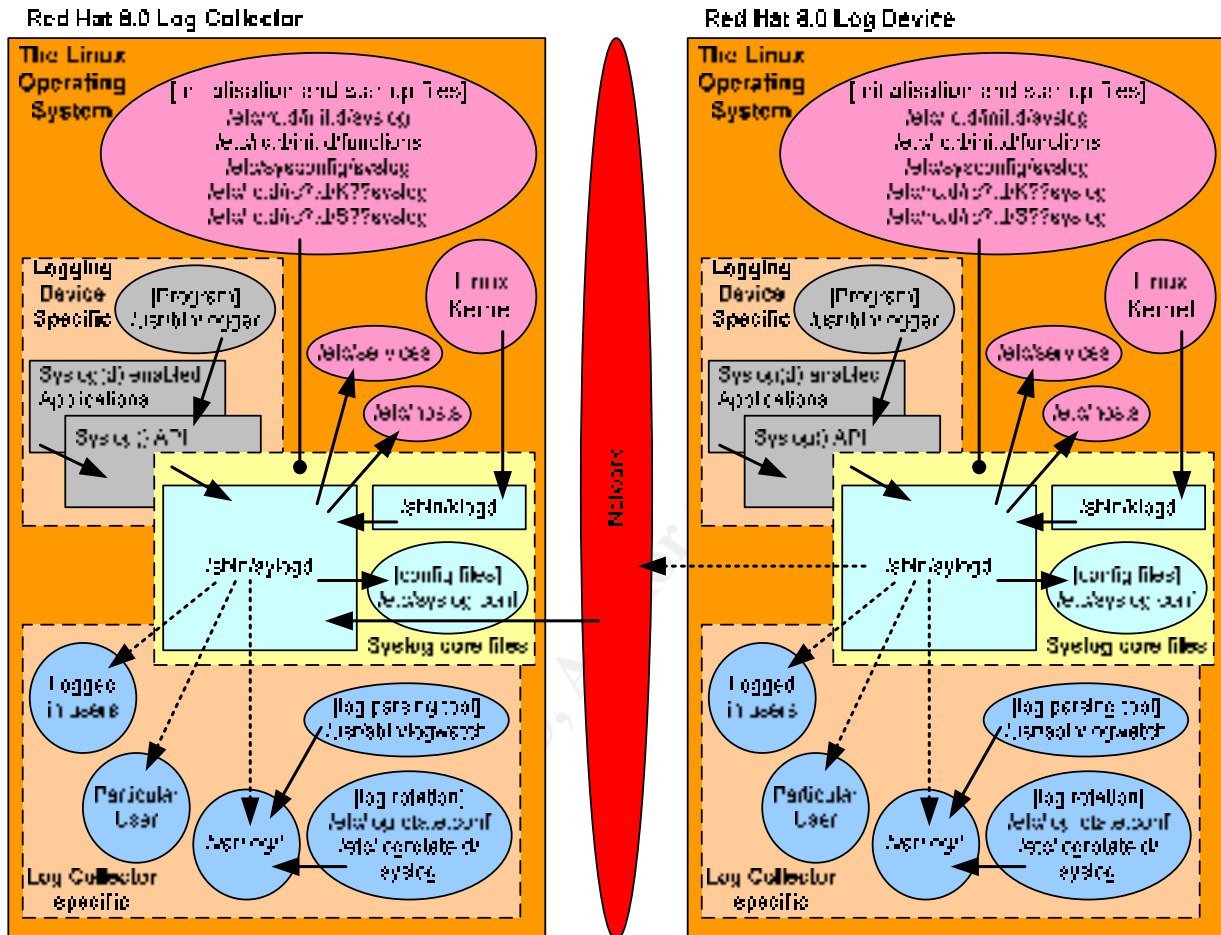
Red Hat 8.0 Log Collector

The Linux Operating System

[initialisation and start up files]
/etc/rc.d/init.d/syslog
/etc/rc.d/init.d/functions
/etc/sysconfig/syslog
/etc/rc.d/rc?.d/K??syslog
/etc/rc.d/rc?.d/S??syslog

Logging Device Specific

[Program]
/usr/bin/logger

Syslog(3) enabled Applications

Syslog(3) API

Linux Kernel

/etc/services

/etc/hosts

/sbin/klogd

/sbin/syslogd

[config files]
/etc/syslog.conf

Syslog core files

Logged in users

Particular User

/var/log/*

[log parsing tool]
/usr/sbin/logwatch

[log rotation]
/etc/logrotate.conf
/etc/logrotate.d/syslog

Log Collector specific

Network

Red Hat 8.0 Log Device

The Linux Operating System

[initialisation and start up files]
/etc/rc.d/init.d/syslog
/etc/rc.d/init.d/functions
/etc/sysconfig/syslog
/etc/rc.d/rc?.d/K??syslog
/etc/rc.d/rc?.d/S??syslog

Logging Device Specific

[Program]
/usr/bin/logger

Syslog(3) enabled Applications

Syslog(3) API

Linux Kernel

/etc/services

/etc/hosts

/sbin/klogd

/sbin/syslogd

[config files]
/etc/syslog.conf

Syslog core files

Logged in users

Particular User

/var/log/*

[log parsing tool]
/usr/sbin/logwatch

[log rotation]
/etc/logrotate.conf
/etc/logrotate.d/syslog

Log Collector specific